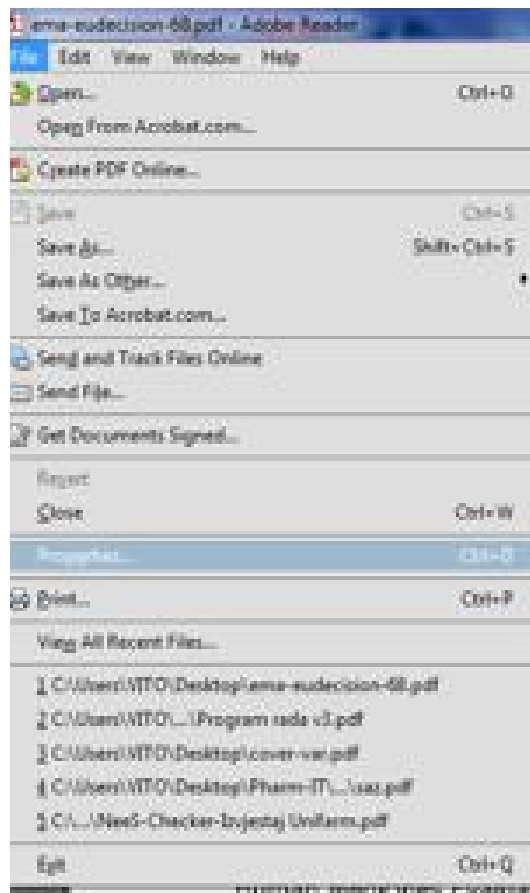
ema-eudecision-68.pdf - Adobe Reader

File Edit View Window Help

Open... Ctrl+O

Open From Acrobat.com...

Create PDF Online...

Save Ctrl+S

Save As... Shift+Ctrl+S

Save As Other...

Save To Acrobat.com...

Send and Track Files Online

Send File...

Get Documents Signed...

Revert

Close Ctrl+W

Properties... Ctrl+D

Print... Ctrl+P

View All Recent Files...

1 C:\Users\VITO\Desktop\ema-eudecision-68.pdf

2 C:\Users\VITO\...\Program rada v3.pdf

3 C:\Users\VITO\Desktop\cover-var.pdf

4 C:\Users\VITO\Desktop\Pharm-IT\...\saz.pdf

5 C:\...\NeeS-Checker-Izvjestaj Uniform.pdf

Exit Ctrl+Q